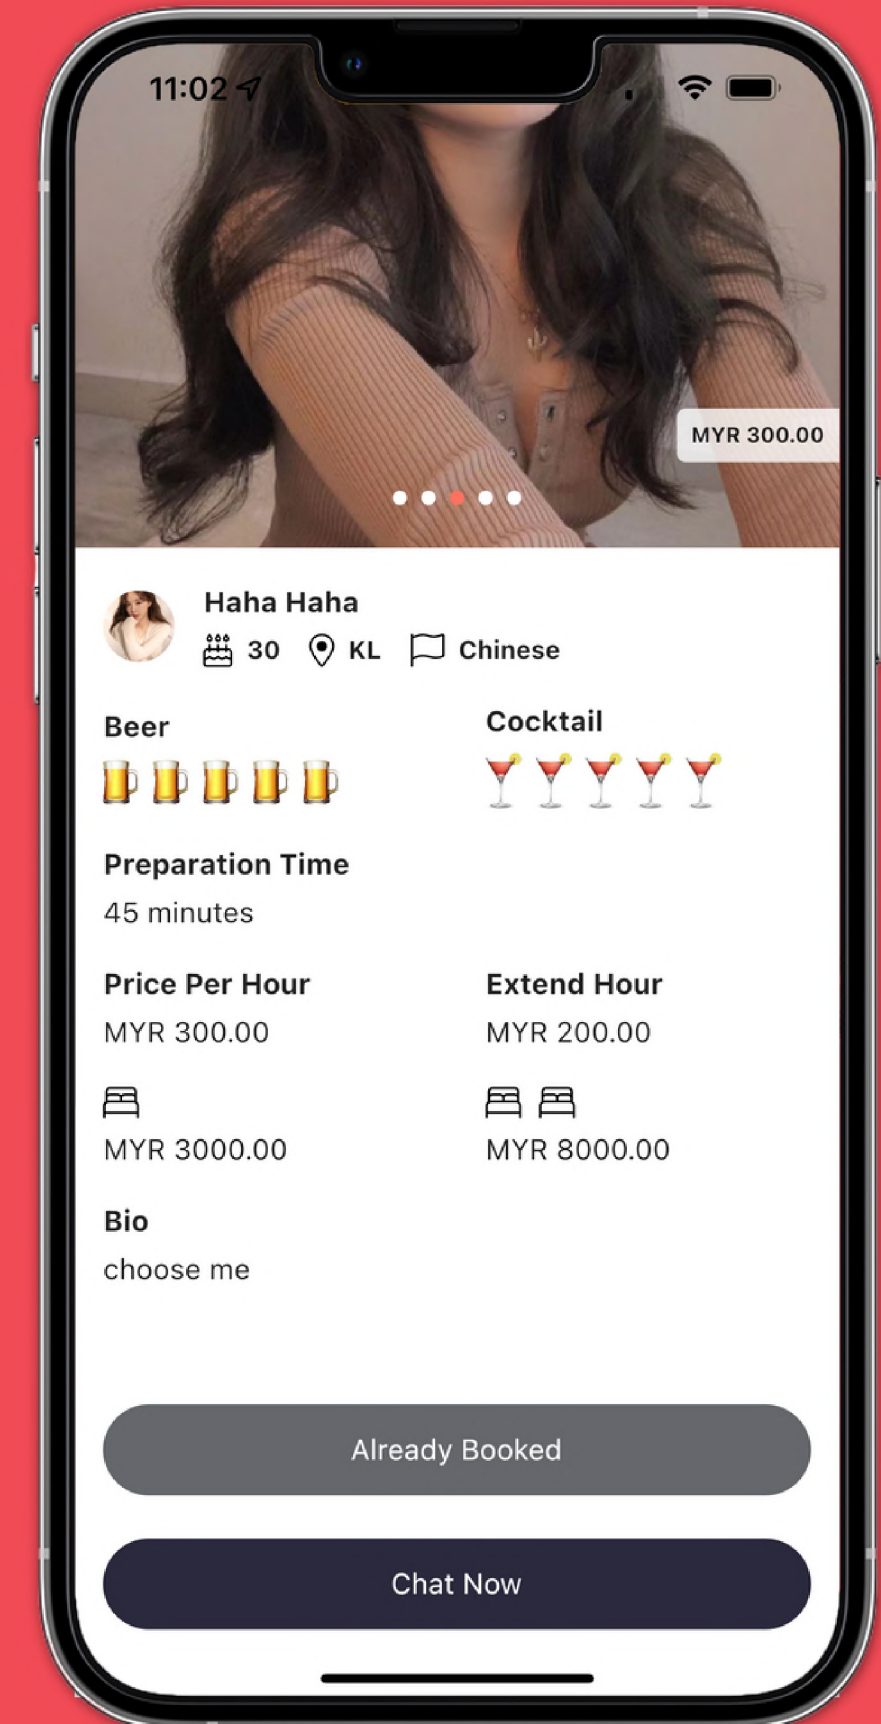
11:02

MYR 300.00

Haha Haha
30 KL Chinese

Beer
🍺🍺🍺🍺🍺

Cocktail
🍸🍸🍸🍸🍸

Preparation Time
45 minutes

Price Per Hour
MYR 300.00

Extend Hour
MYR 200.00

MYR 3000.00

MYR 8000.00

Bio
choose me

Already Booked

Chat Now